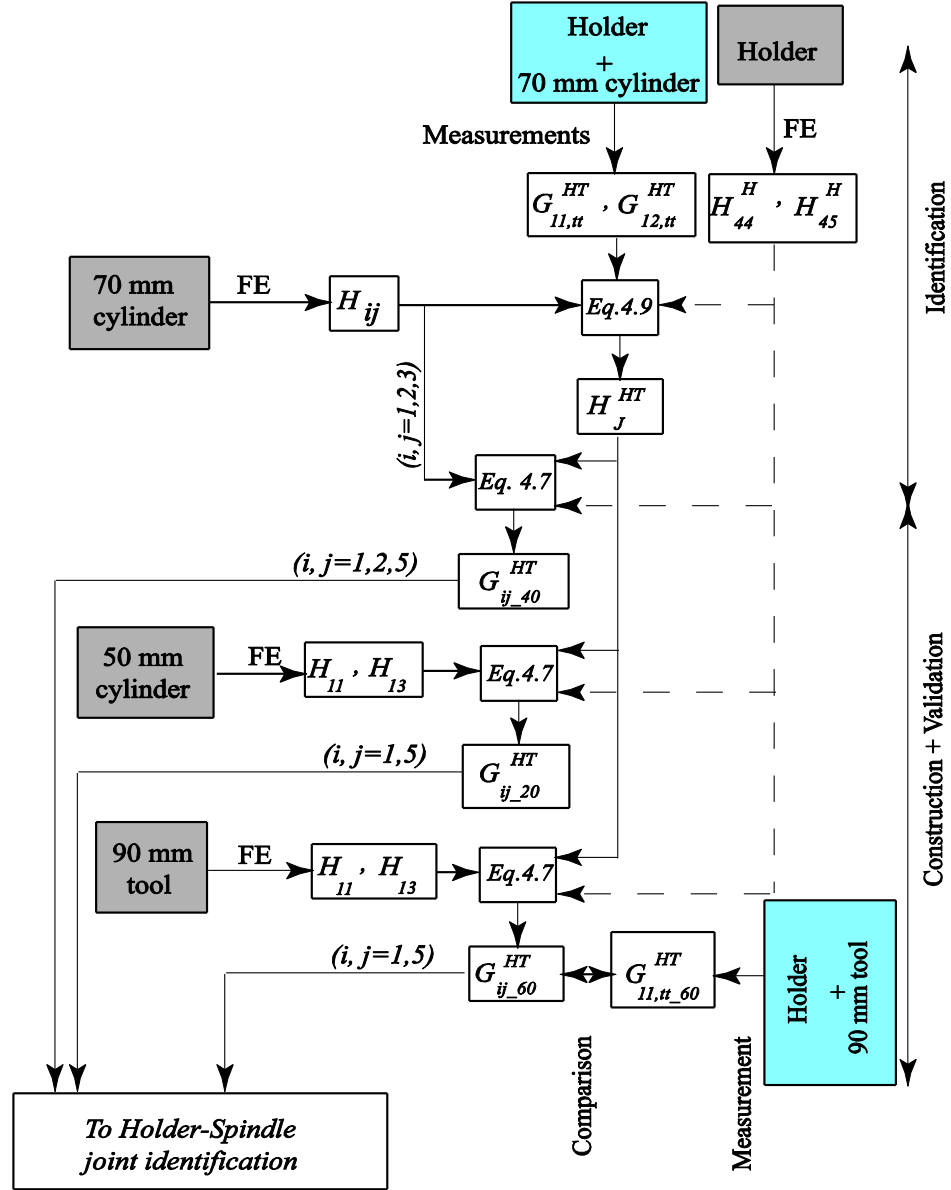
Holder + 70 mm cylinder

Holder

Measurements

FE

$G_{11,tt}^{HT}$ , $G_{12,tt}^{HT}$

$H_{44}^{H}$ , $H_{45}^{H}$

Identification

70 mm cylinder

FE

$H_{ij}$

Eq.4.9

$H_{J}^{HT}$

(i, j=1,2,3)

Eq. 4.7

(i, j=1,2,5)

$G_{ij\_40}^{HT}$

50 mm cylinder

FE

$H_{11}$ , $H_{13}$

Eq.4.7

(i, j=1,5)

$G_{ij\_20}^{HT}$

Construction + Validation

90 mm tool

FE

$H_{11}$ , $H_{13}$

Eq.4.7

(i, j=1,5)

$G_{ij\_60}^{HT}$

$G_{11,tt\_60}^{HT}$

Holder + 90 mm tool

To Holder-Spindle joint identification

Comparison

Measurement